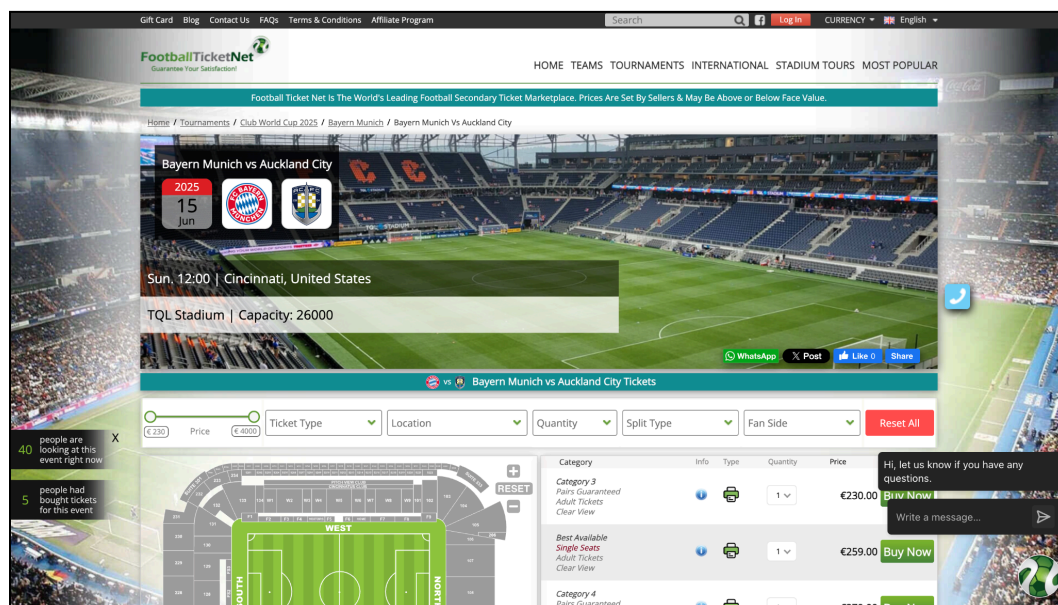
Gift Card Blog Contact Us FAQs Terms & Conditions Affiliate Program

Search

Log In

CURRENCY

English

FootballTicketNet
Guarantee Your Satisfaction!

HOME TEAMS TOURNAMENTS INTERNATIONAL STADIUM TOURS MOST POPULAR

Football Ticket Net Is The World's Leading Football Secondary Ticket Marketplace. Prices Are Set By Sellers & May Be Above or Below Face Value.

Home / Tournaments / Club World Cup 2025 / Bayern Munich / Bayern Munich Vs Auckland City

Bayern Munich vs Auckland City

2025
15
Jun

Sun. 12:00 | Cincinnati, United States

TQL Stadium | Capacity: 26000

WhatsApp X Post Like 0 Share

vs Bayern Munich vs Auckland City Tickets

€230 Price €4000

Ticket Type

Location

Quantity

Split Type

Fan Side

Reset All

40 people are looking at this event right now

5 people had bought tickets for this event

RESET

WEST

SOUTH

NORTH

| Category | Info | Type | Quantity | Price | |
|---|---|---|---|---|---|
| Category 3 Pairs Guaranteed Adult Tickets Clear View | | | 1 | €230.00 | Buy Now |
| Best Available Single Seats Adult Tickets Clear View | | | 1 | €259.00 | Buy Now |
| Category 4 Pairs Guaranteed | | | | | |

Hi, let us know if you have any questions.

Write a message...